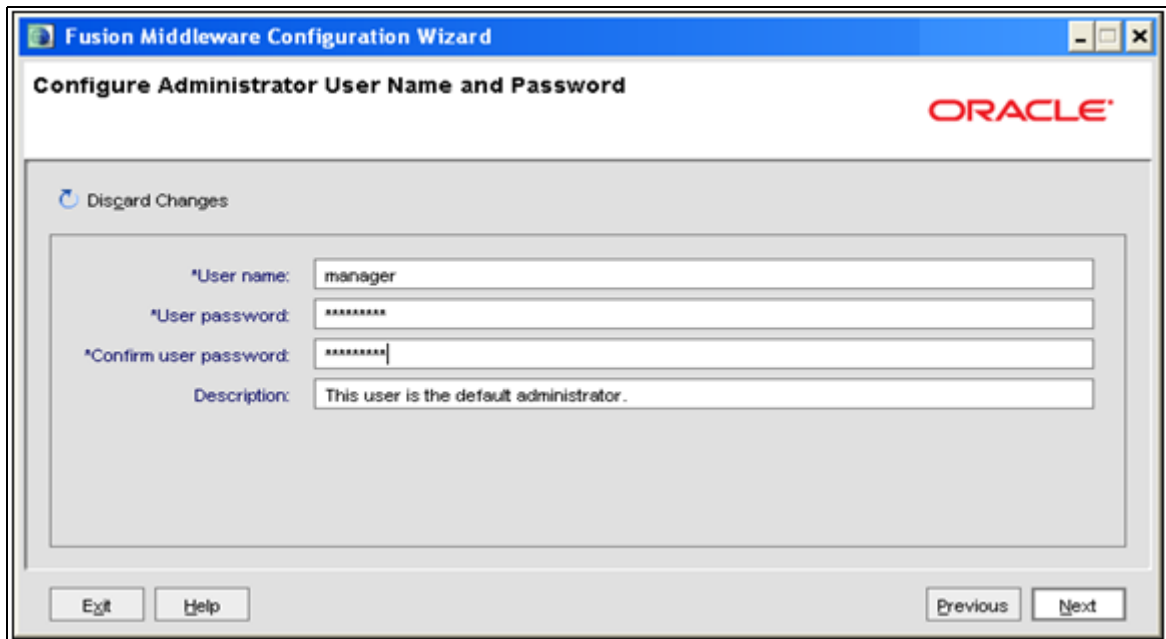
Fusion Middleware Configuration Wizard

Configure Administrator User Name and Password

ORACLE

Discard Changes

*User name: manager

*User password: **********

*Confirm user password: **********

Description: This user is the default administrator.

Exit Help Previous Next